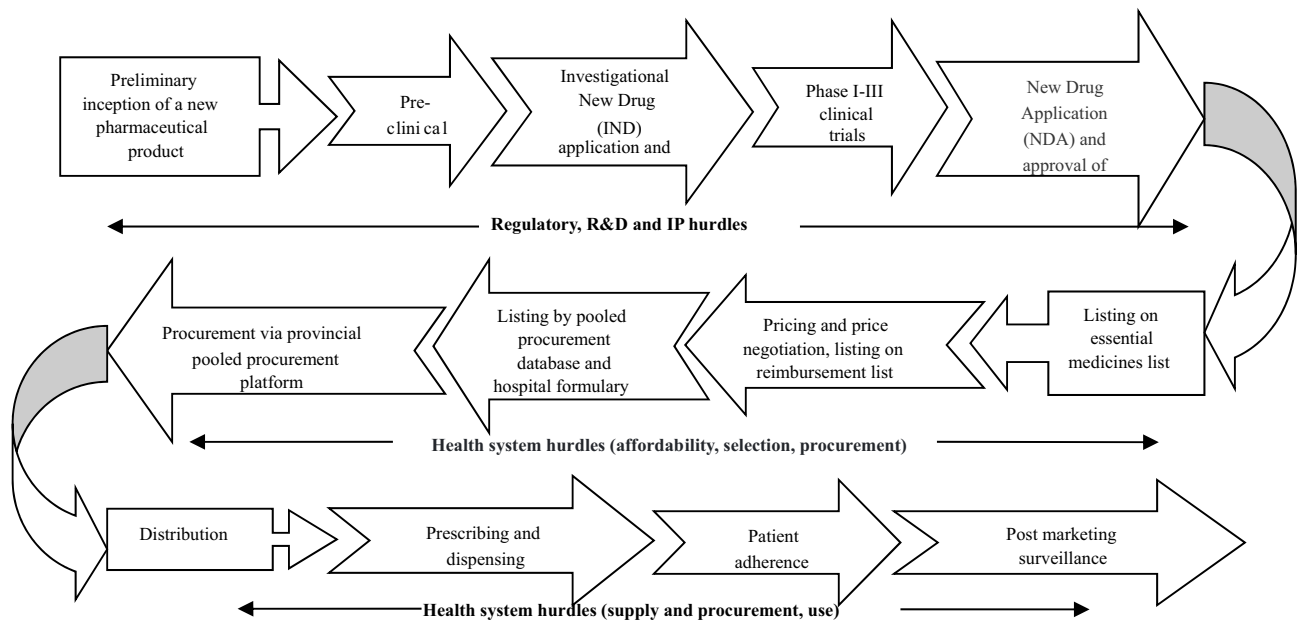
Preliminary inception of a new pharmaceutical product

Pre-clinical

Investigational New Drug (IND) application and

Phase I-III clinical trials

New Drug Application (NDA) and approval of

Regulatory, R&D and IP hurdles

Procurement via provincial pooled procurement platform

Listing by pooled procurement database and hospital formulary

Pricing and price negotiation, listing on reimbursement list

Listing on essential medicines list

Health system hurdles (affordability, selection, procurement)

Distribution

Prescribing and dispensing

Patient adherence

Post marketing surveillance

Health system hurdles (supply and procurement, use)